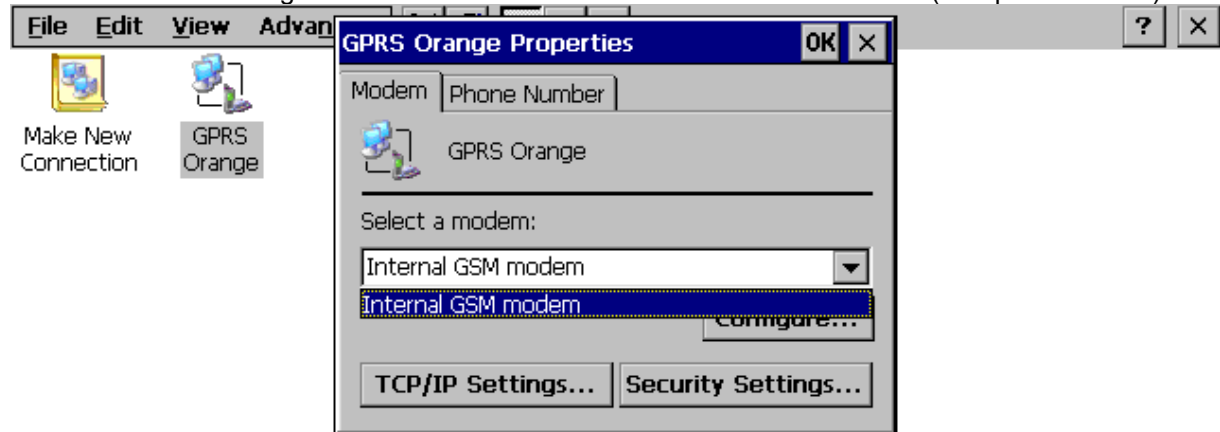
File Edit View Advan

? ×

Make New Connection

GPRS Orange

GPRS Orange Properties OK ×

Modem Phone Number

GPRS Orange

Select a modem:

Internal GSM modem

Internal GSM modem

Configure...

TCP/IP Settings... Security Settings...